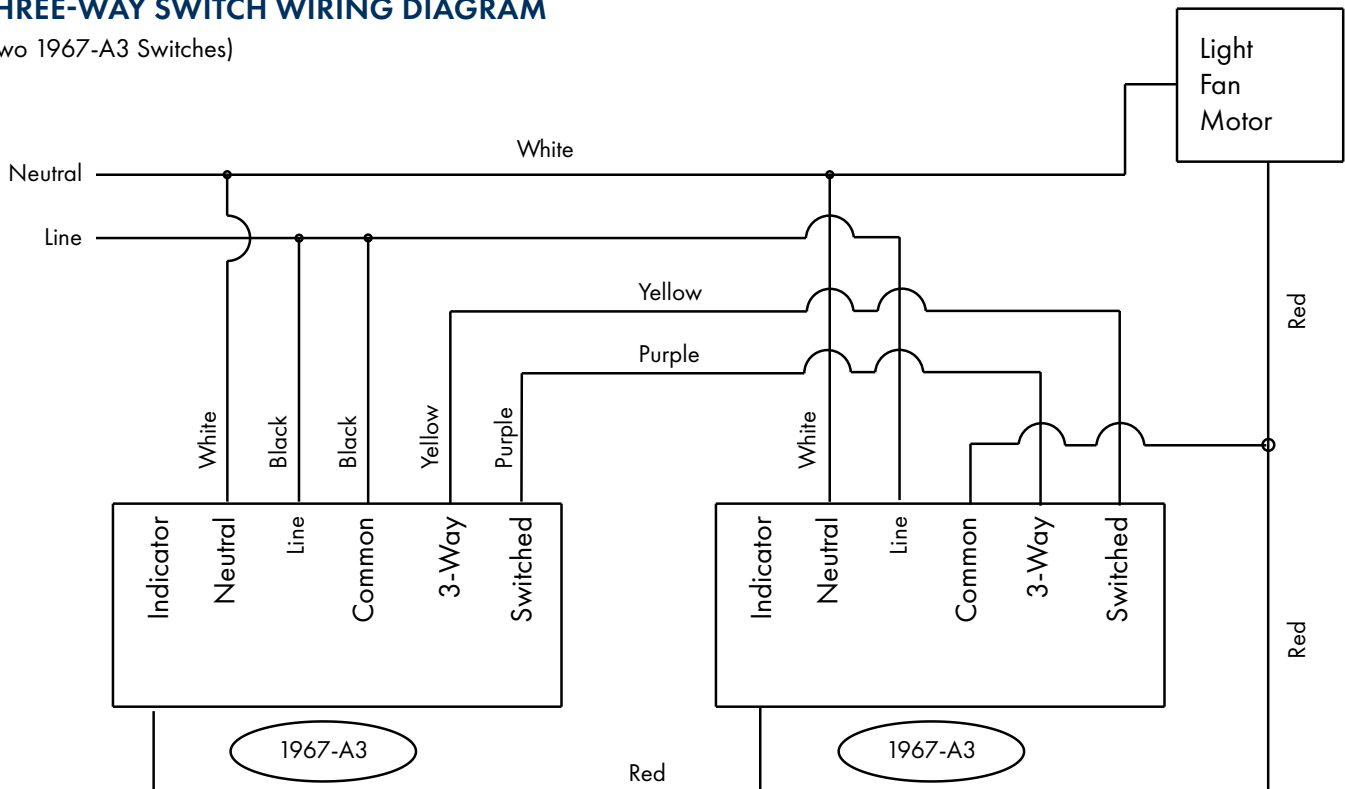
HREE-WAY SWITCH WIRING DIAGRAM
wo 1967-A3 Switches)

Light
Fan
Motor

White
Neutral
Line
Yellow
Purple
Red
White
Black
Black
Yellow
Purple
White
Red

Indicator
Neutral
Line
Common
3-Way
Switched

Indicator
Neutral
Line
Common
3-Way
Switched

1967-A3
1967-A3
Red